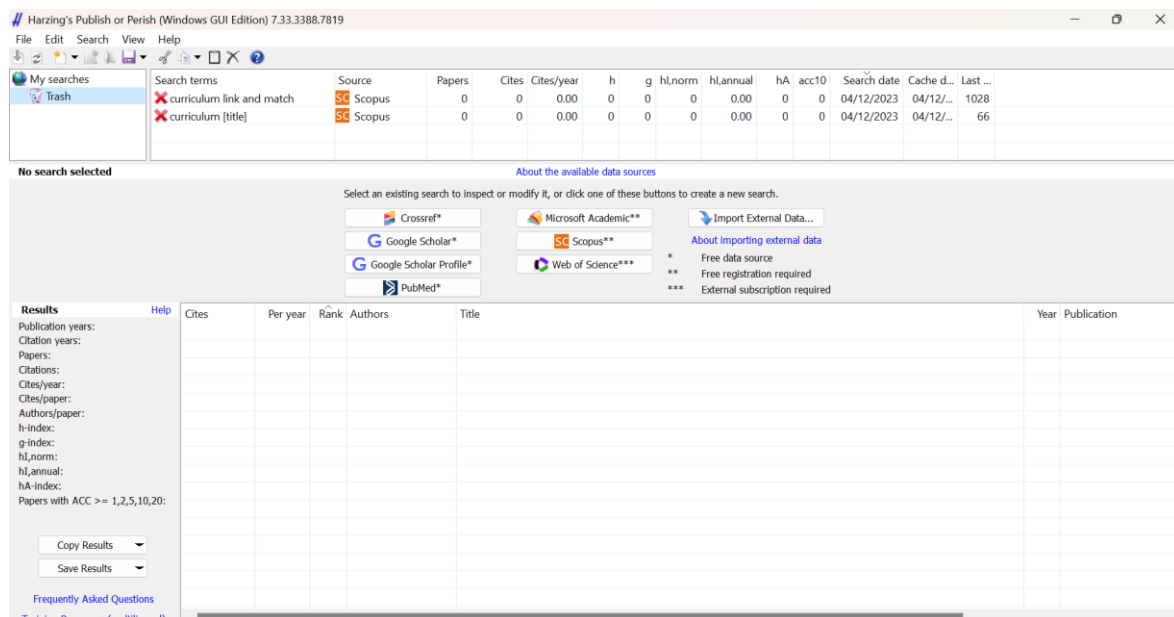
Harzing's Publish or Perish (Windows GUI Edition) 7.33.3388.7819

File Edit Search View Help

My searches
Trash

| Search terms | Source | Papers | Cites | Cites/year | h | g | hI,norm | hI,annual | hA | acc10 | Search date | Cache d... | Last ... |
|---|---|---|---|---|---|---|---|---|---|---|---|---|---|
| curriculum link and match | Scopus | 0 | 0 | 0.00 | 0 | 0 | 0 | 0.00 | 0 | 0 | 04/12/2023 | 04/12/... | 1028 |
| curriculum [title] | Scopus | 0 | 0 | 0.00 | 0 | 0 | 0 | 0.00 | 0 | 0 | 04/12/2023 | 04/12/... | 66 |

No search selected

About the available data sources

Select an existing search to inspect or modify it, or click one of these buttons to create a new search.

Crossref*
Google Scholar*
Google Scholar Profile*
PubMed*
Microsoft Academic**
Scopus**
Web of Science***
Import External Data...
About importing external data
* Free data source
** Free registration required
*** External subscription required

Results
Help
Publication years:
Citation years:
Papers:
Citations:
Cites/year:
Cites/paper:
Authors/paper:
h-index:
g-index:
hI,norm:
hI,annual:
hA-index:
Papers with ACC >= 1,2,5,10,20:

Copy Results
Save Results

Frequently Asked Questions

| Cites | Per year | Rank | Authors | Title | Year | Publication |
|---|---|---|---|---|---|---|